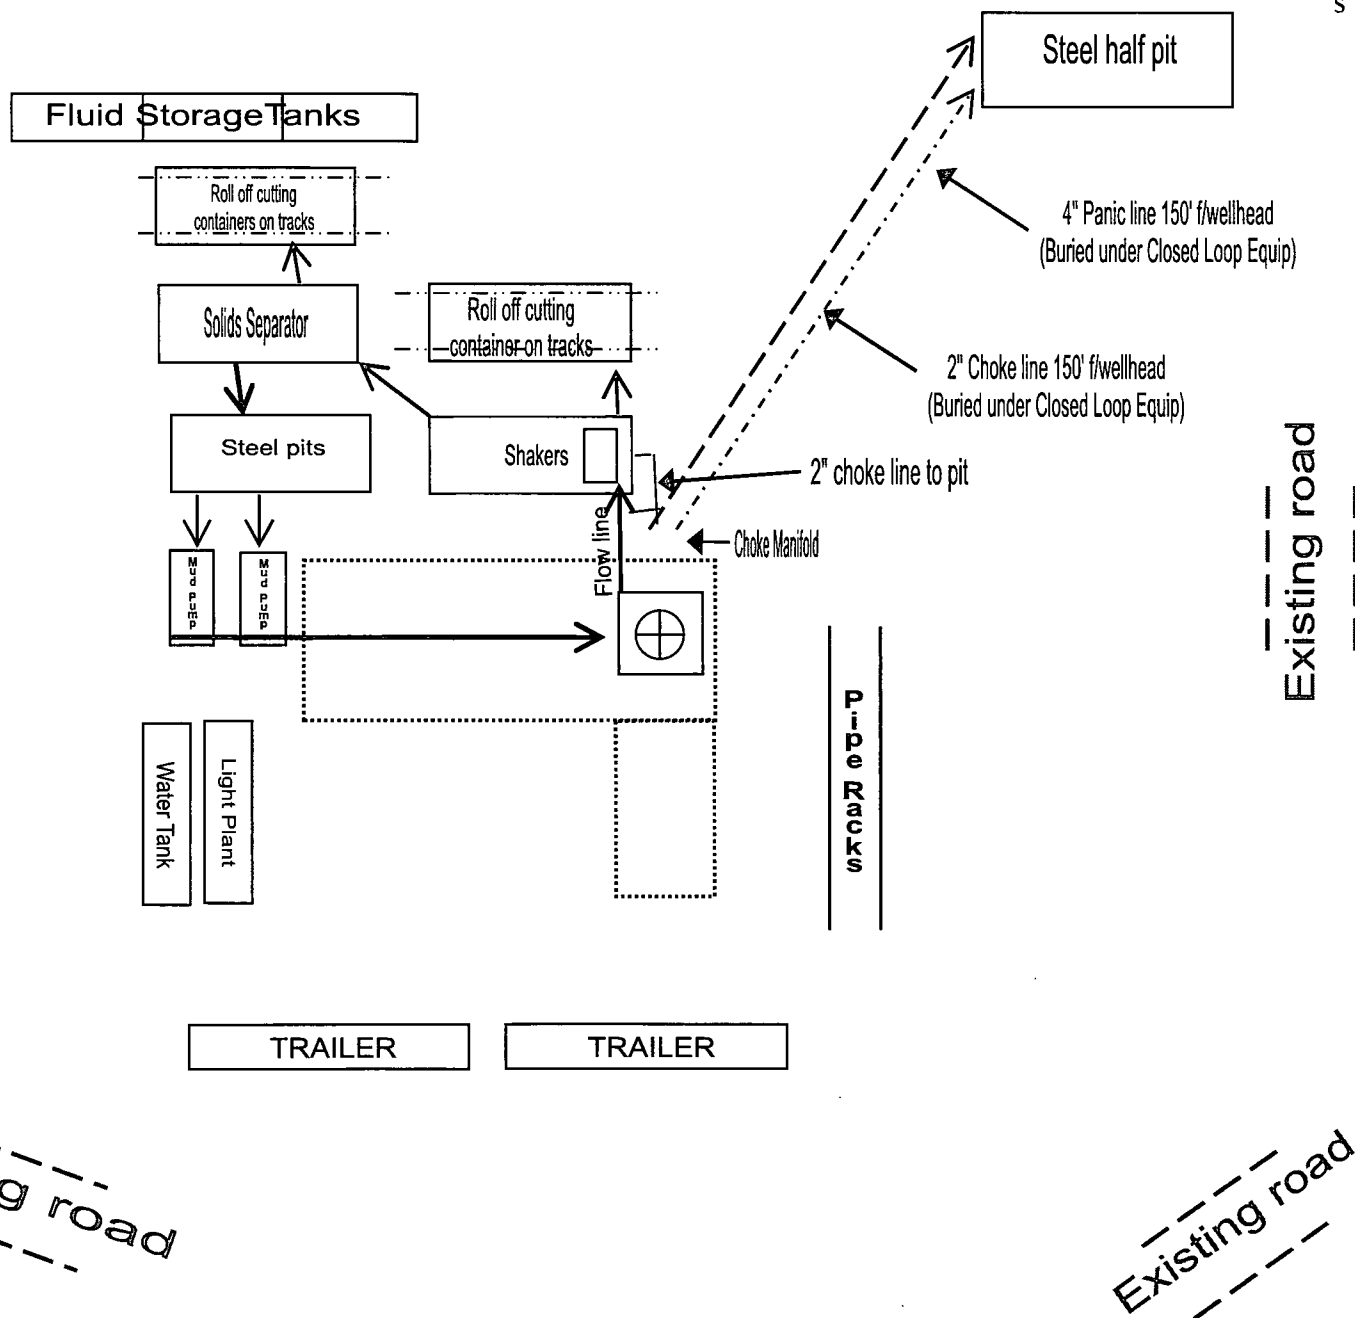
S

Steel half pit

Fluid Storage Tanks

Roll off cutting containers on tracks

4" Panic line 150' f/wellhead (Buried under Closed Loop Equip)

Solids Separator

Roll off cutting container on tracks

2" Choke line 150' f/wellhead (Buried under Closed Loop Equip)

Steel pits

Shakers

2" choke line to pit

Existing road

Flow line

Choke Manifold

Mud pump

Mud pump

Pipe Racks

Water Tank

Light Plant

TRAILER

TRAILER

g road

Existing road